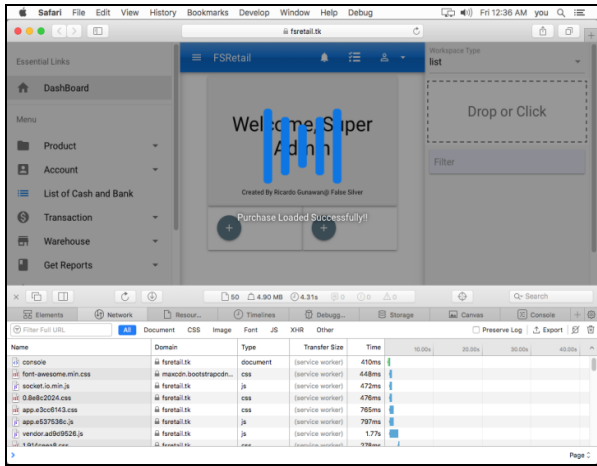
Safari File Edit View History Bookmarks Develop Window Help Debug

Fri 12:36 AM you

fsretail.tk

Essential Links

DashBoard

Menu

Product

Account

List of Cash and Bank

Transaction

Warehouse

Get Reports

FSRetail

Welcome, Super Admin

Created By Ricardo Gunawan@ False Silver

Purchase Loaded Successfully!!

Workspace Type

list

Drop or Click

Filter

50 4.90 MB 4.31s 0 0 0

Search

Elements Network Resour... Timelines Debugg... Storage Canvas Console

Filter Full URL All Document CSS Image Font JS XHR Other Preserve Log Export

| Name | Domain | Type | Transfer Size | Time |
|---|---|---|---|---|
| console | fsretail.tk | document | (service worker) | 410ms |
| font-awesome.min.css | maxcdn.bootstrapcdn... | css | (service worker) | 448ms |
| socket.io.min.js | fsretail.tk | js | (service worker) | 472ms |
| 0.8e8c2024.css | fsretail.tk | css | (service worker) | 476ms |
| app.e3cc6143.css | fsretail.tk | css | (service worker) | 765ms |
| app.e537536c.js | fsretail.tk | js | (service worker) | 797ms |
| vendor.ad9d9526.js | fsretail.tk | js | (service worker) | 1.77s |

10.00s 20.00s 30.00s 40.00s

Page